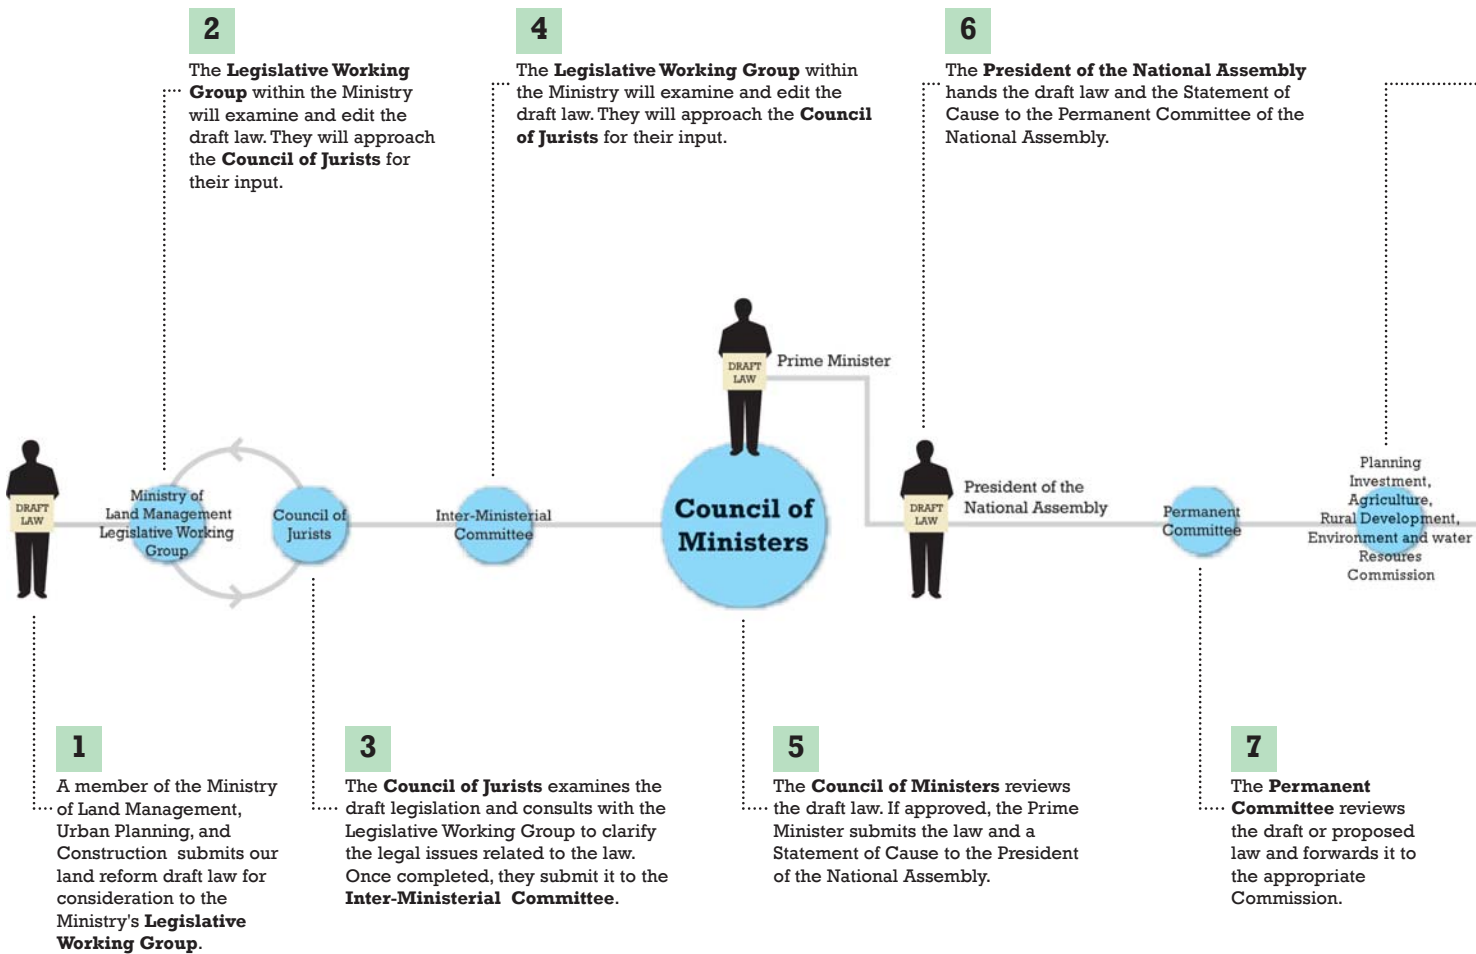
2

The Legislative Working Group within the Ministry will examine and edit the draft law. They will approach the Council of Jurists for their input.

4

The Legislative Working Group within the Ministry will examine and edit the draft law. They will approach the Council of Jurists for their input.

6

The President of the National Assembly hands the draft law and the Statement of Cause to the Permanent Committee of the National Assembly.

DRAFT LAW

Prime Minister

DRAFT LAW

Ministry of Land Management Legislative Working Group

Council of Jurists

Inter-Ministerial Committee

Council of Ministers

DRAFT LAW

President of the National Assembly

Permanent Committee

Planning Investment, Agriculture, Rural Development, Environment and water Resoures Commission

1

A member of the Ministry of Land Management, Urban Planning, and Construction submits our land reform draft law for consideration to the Ministry's Legislative Working Group.

3

The Council of Jurists examines the draft legislation and consults with the Legislative Working Group to clarify the legal issues related to the law. Once completed, they submit it to the Inter-Ministerial Committee.

5

The Council of Ministers reviews the draft law. If approved, the Prime Minister submits the law and a Statement of Cause to the President of the National Assembly.

7

The Permanent Committee reviews the draft or proposed law and forwards it to the appropriate Commission.